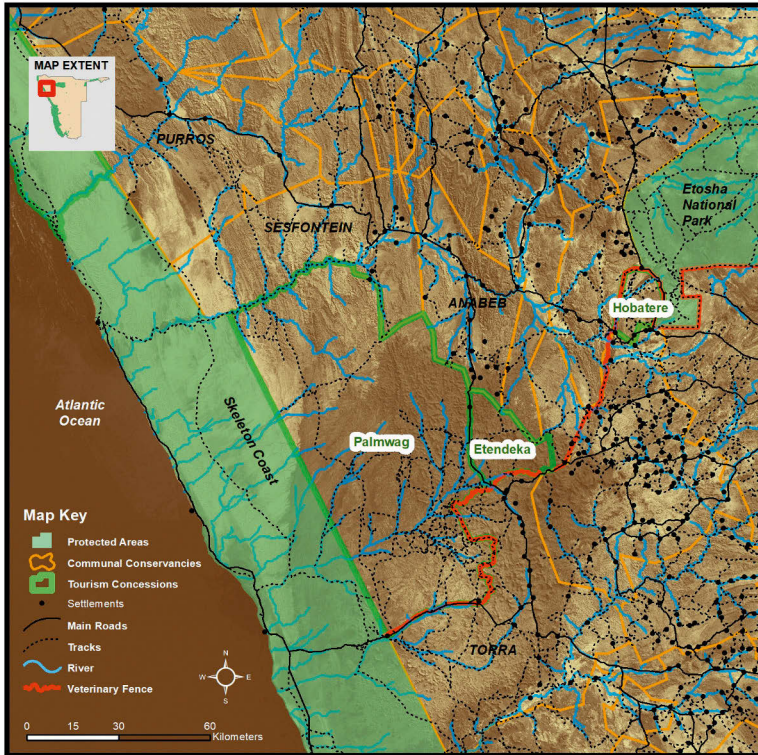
MAP EXTENT

PURROS

SESFONTEIN

Etosha National Park

ANABEB

Hobatere

Atlantic Ocean

Skeleton Coast

Palmwag

Etendeka

TORRA

Map Key
Protected Areas
Communal Conservancies
Tourism Concessions
Settlements
Main Roads
Tracks
River
Veterinary Fence

N
W E
S

0 15 30 60
Kilometers